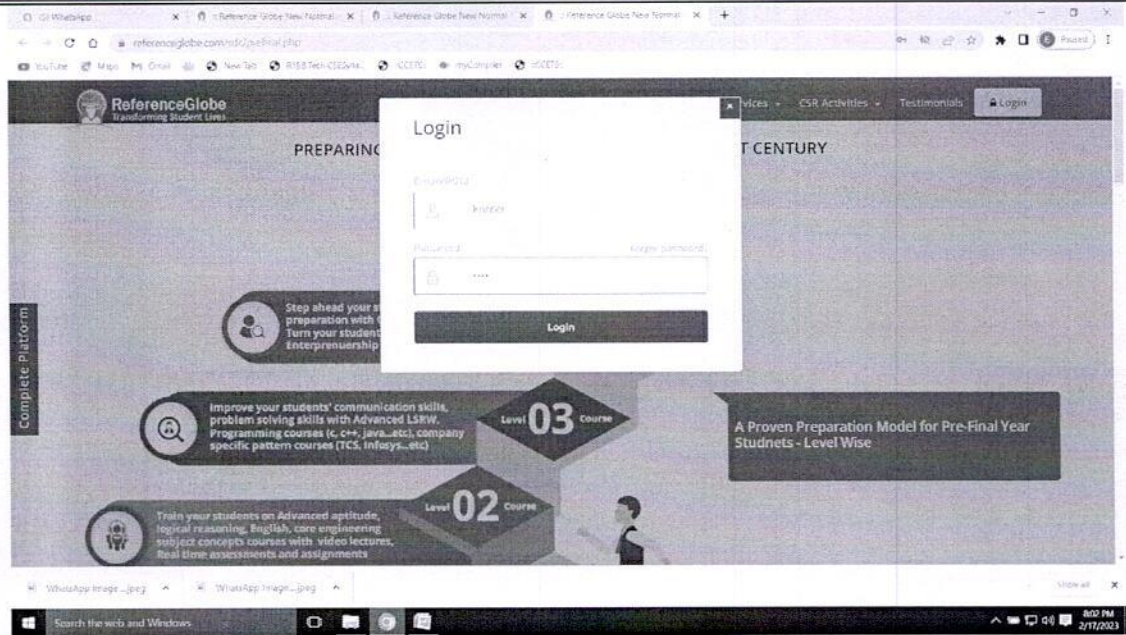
(1) WhatsApp × :: Reference Globe New Normal × :: Reference Globe New Normal × :: Reference Globe New Normal × +

referenceglobe.com/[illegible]

YouTube Maps Gmail New Tab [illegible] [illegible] myCompiler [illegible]

Paused

ReferenceGlobe
Transforming Student Lives

vices CSR Activities Testimonials Login

PREPARING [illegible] T CENTURY

Login

Email/PID

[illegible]

Password Forgot password

....

Login

Complete Platform

Step ahead your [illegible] preparation with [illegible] Turn your student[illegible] Enterprenuership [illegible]

Improve your students' communication skills, problem solving skills with Advanced LSRW, Programming courses (c, c++, java...etc), company specific pattern courses (TCS, Infosys...etc)

Level 03 Course

A Proven Preparation Model for Pre-Final Year Studnets - Level Wise

Level 02 Course

Train your students on Advanced aptitude, logical reasoning, English, core engineering subject concepts courses with video lectures, Real time assessments and assignments

WhatsApp Image ....jpeg WhatsApp Image ....jpeg

Show all

Search the web and Windows

8:02 PM 2/17/2023